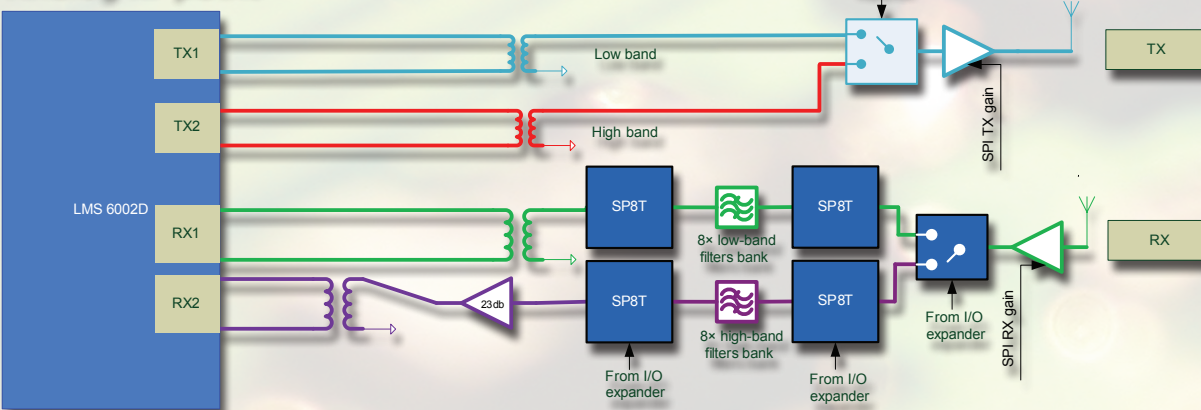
TX1

TX2

LMS 6002D

RX1

RX2

Low band

High band

TX

SPI TX gain

SP8T

8× low-band filters bank

SP8T

RX

SP8T

8× high-band filters bank

SP8T

23db

From I/O expander

From I/O expander

From I/O expander

SPI RX gain